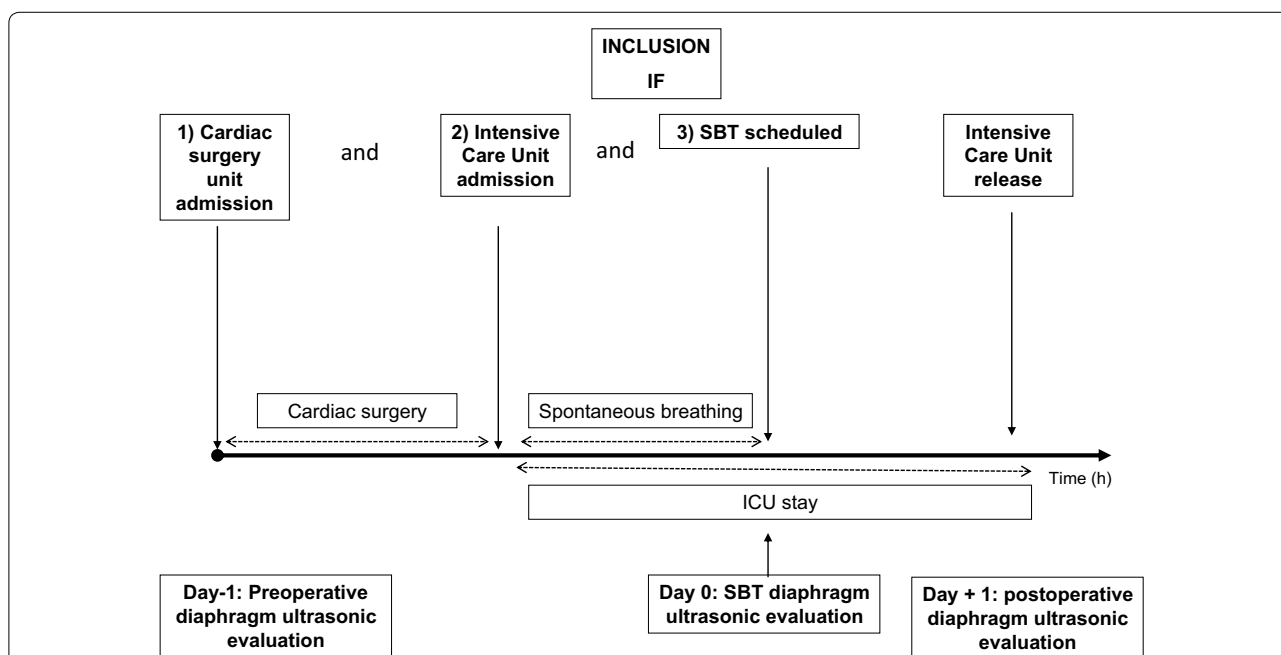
INCLUSION IF

1) Cardiac surgery unit admission

and

2) Intensive Care Unit admission

and

3) SBT scheduled

Intensive Care Unit release

Cardiac surgery

Spontaneous breathing

Time (h)

ICU stay

Day-1: Preoperative diaphragm ultrasonic evaluation

Day 0: SBT diaphragm ultrasonic evaluation

Day + 1: postoperative diaphragm ultrasonic evaluation